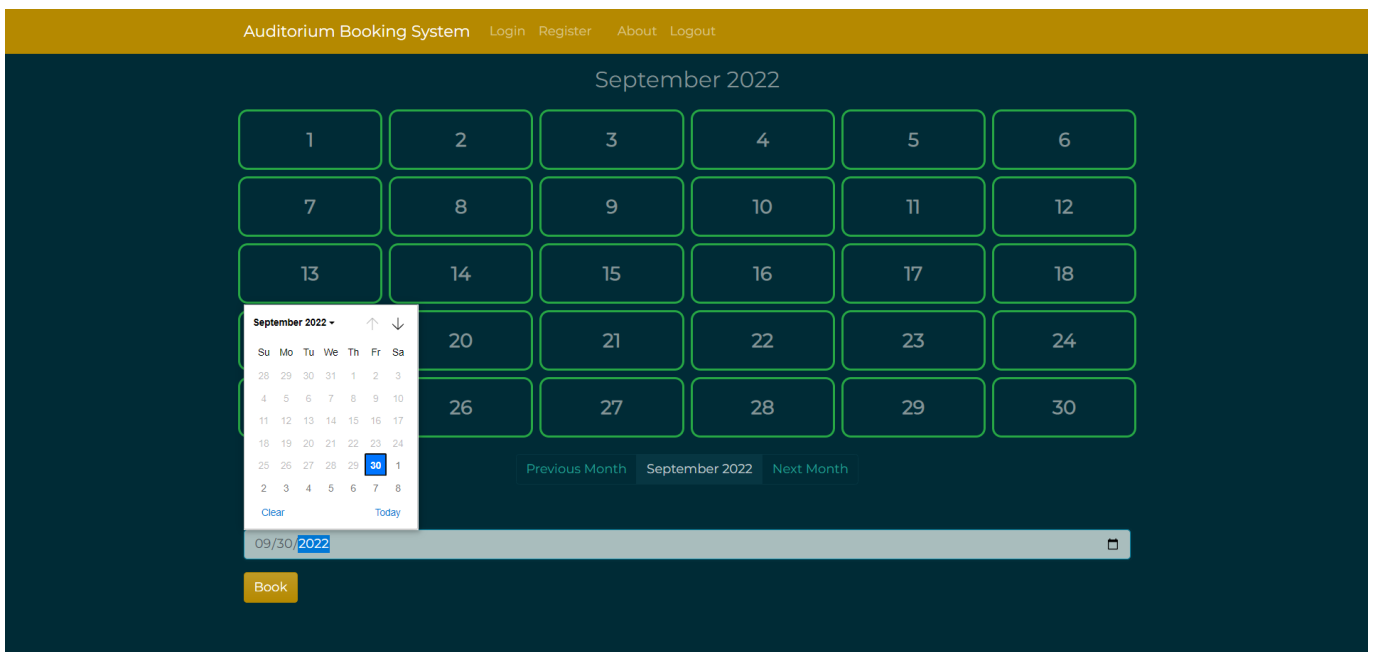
Auditorium Booking System Login Register About Logout

September 2022

| 1 | 2 | 3 | 4 | 5 | 6 |
|---|---|---|---|---|---|
| 7 | 8 | 9 | 10 | 11 | 12 |
| 13 | 14 | 15 | 16 | 17 | 18 |
| | 20 | 21 | 22 | 23 | 24 |
| | 26 | 27 | 28 | 29 | 30 |

September 2022

| Su | Mo | Tu | We | Th | Fr | Sa |
|---|---|---|---|---|---|---|
| 28 | 29 | 30 | 31 | 1 | 2 | 3 |
| 4 | 5 | 6 | 7 | 8 | 9 | 10 |
| 11 | 12 | 13 | 14 | 15 | 16 | 17 |
| 18 | 19 | 20 | 21 | 22 | 23 | 24 |
| 25 | 26 | 27 | 28 | 29 | 30 | 1 |
| 2 | 3 | 4 | 5 | 6 | 7 | 8 |

Clear Today

Previous Month September 2022 Next Month

09/30/2022

Book